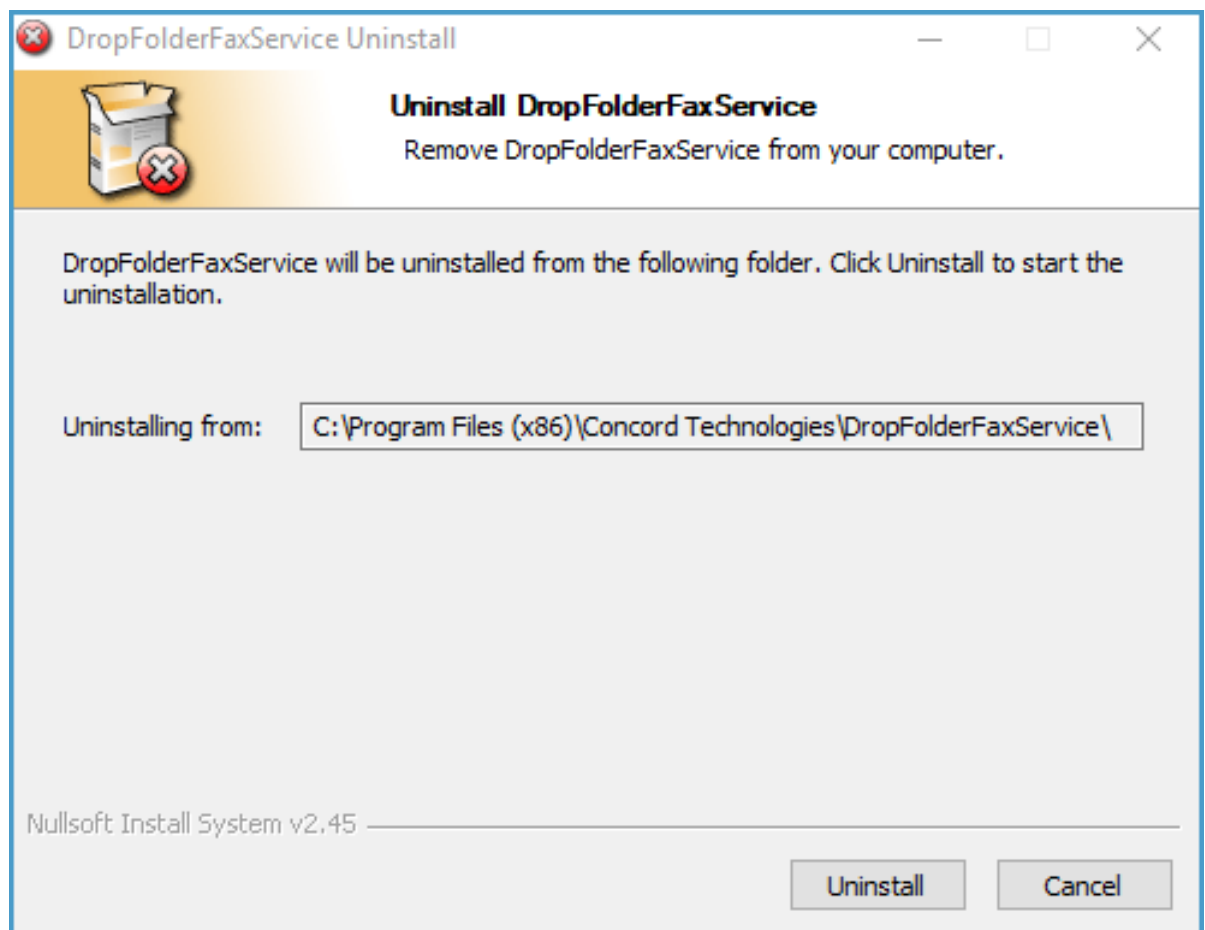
DropFolderFaxService Uninstall

Uninstall DropFolderFaxService

Remove DropFolderFaxService from your computer.

DropFolderFaxService will be uninstalled from the following folder. Click Uninstall to start the uninstallation.

Uninstalling from: C:\Program Files (x86)\Concord Technologies\DropFolderFaxService\

Nullsoft Install System v2.45

Uninstall

Cancel